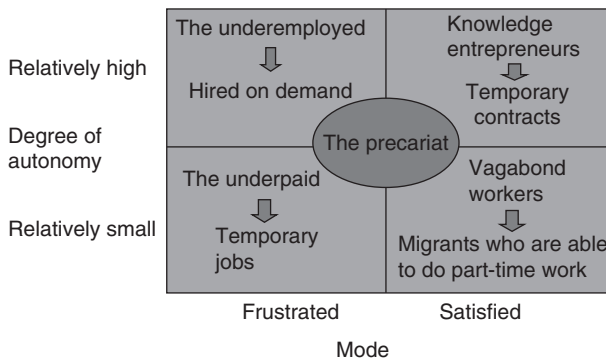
Relatively high

Degree of autonomy

Relatively small

The underemployed

Hired on demand

Knowledge entrepreneurs

Temporary contracts

The precariat

The underpaid

Temporary jobs

Vagabond workers

Migrants who are able to do part-time work

Frustrated

Satisfied

Mode